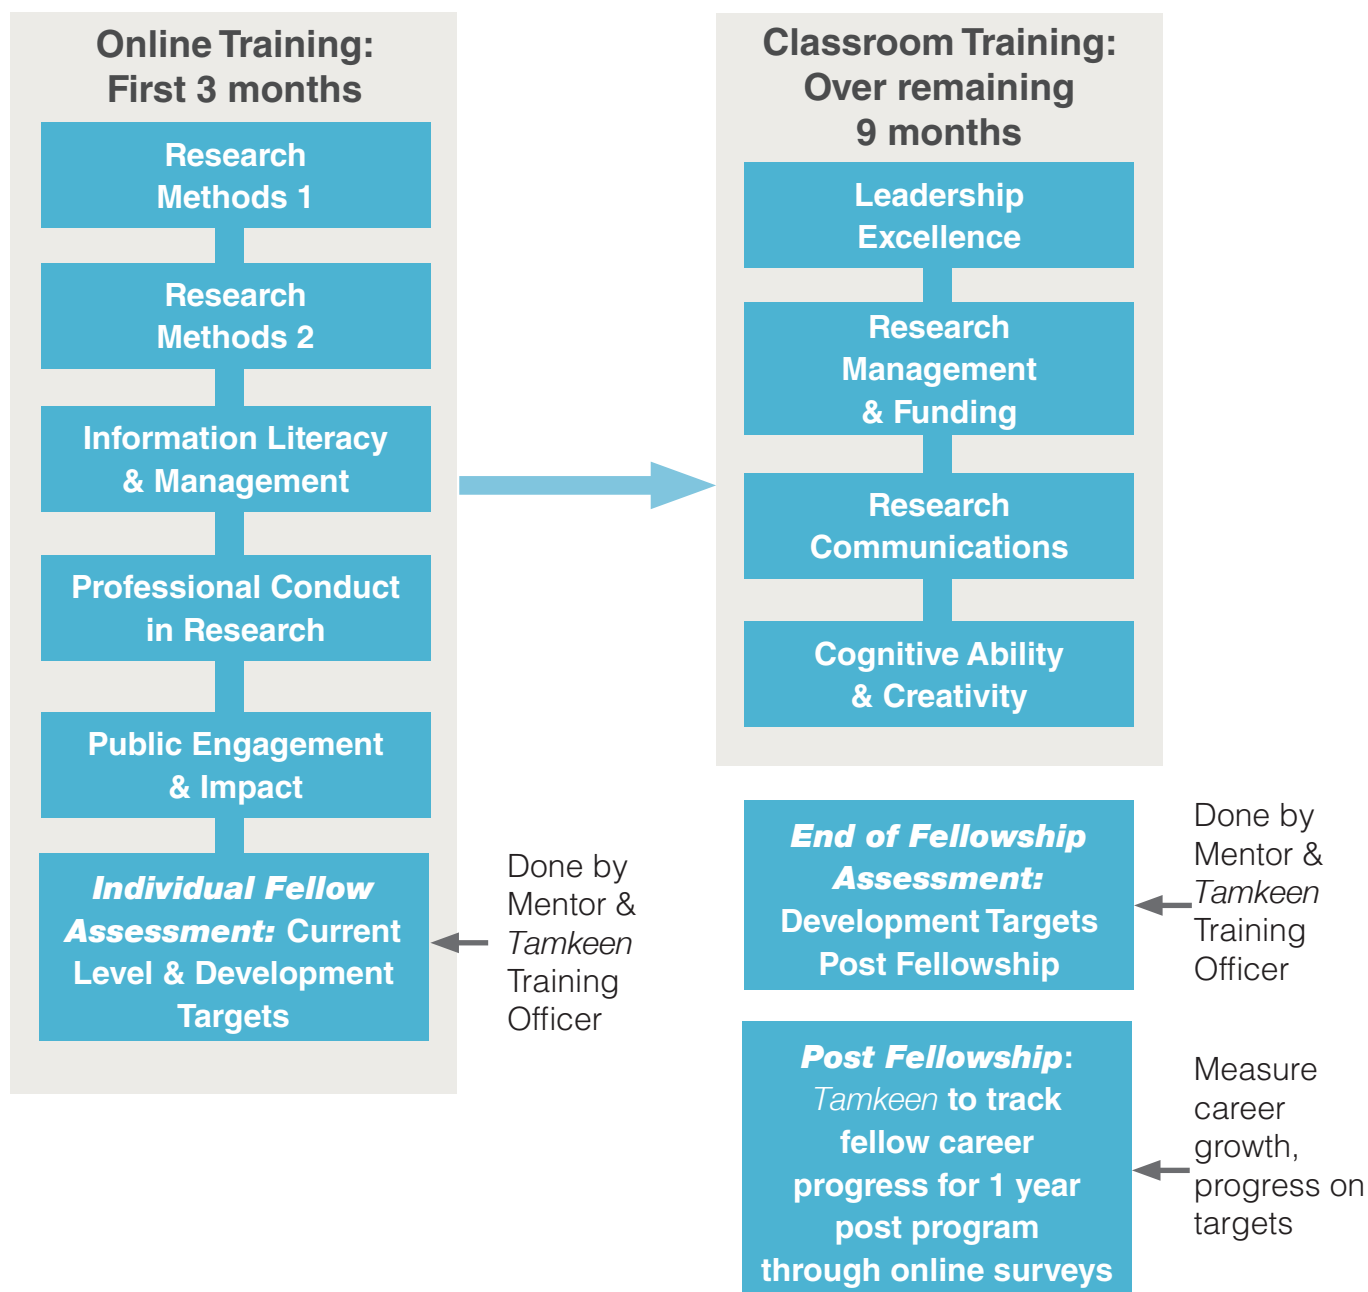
Online Training: First 3 months

Research Methods 1

Research Methods 2

Information Literacy & Management

Professional Conduct in Research

Public Engagement & Impact

*Individual Fellow Assessment:* Current Level & Development Targets

Done by Mentor & *Tamkeen* Training Officer

Classroom Training: Over remaining 9 months

Leadership Excellence

Research Management & Funding

Research Communications

Cognitive Ability & Creativity

*End of Fellowship Assessment:* Development Targets Post Fellowship

Done by Mentor & *Tamkeen* Training Officer

*Post Fellowship*: *Tamkeen* to track fellow career progress for 1 year post program through online surveys

Measure career growth, progress on targets